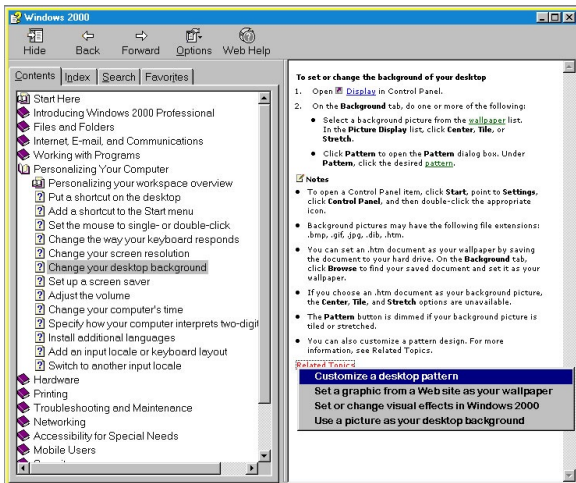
Windows 2000

Hide Back Forward Options Web Help

Contents | Index | Search | Favorites

Start Here
Introducing Windows 2000 Professional
Files and Folders
Internet, E-mail, and Communications
Working with Programs
Personalizing Your Computer
Personalizing your workspace overview
Put a shortcut on the desktop
Add a shortcut to the Start menu
Set the mouse to single- or double-click
Change the way your keyboard responds
Change your screen resolution
Change your desktop background
Set up a screen saver
Adjust the volume
Change your computer's time
Specify how your computer interprets two-digi
Install additional languages
Add an input locale or keyboard layout
Switch to another input locale
Hardware
Printing
Troubleshooting and Maintenance
Networking
Accessibility for Special Needs
Mobile Users

To set or change the background of your desktop

1. Open Display in Control Panel.
2. On the Background tab, do one or more of the following:
• Select a background picture from the wallpaper list. In the Picture Display list, click Center, Tile, or Stretch.
• Click Pattern to open the Pattern dialog box. Under Pattern, click the desired pattern.

Notes
• To open a Control Panel item, click Start, point to Settings, click Control Panel, and then double-click the appropriate icon.
• Background pictures may have the following file extensions: .bmp, .gif, .jpg, .dib, .htm.
• You can set an .htm document as your wallpaper by saving the document to your hard drive. On the Background tab, click Browse to find your saved document and set it as your wallpaper.
• If you choose an .htm document as your background picture, the Center, Tile, and Stretch options are unavailable.
• The Pattern button is dimmed if your background picture is tiled or stretched.
• You can also customize a pattern design. For more information, see Related Topics.

Related Topics
Customize a desktop pattern
Set a graphic from a Web site as your wallpaper
Set or change visual effects in Windows 2000
Use a picture as your desktop background